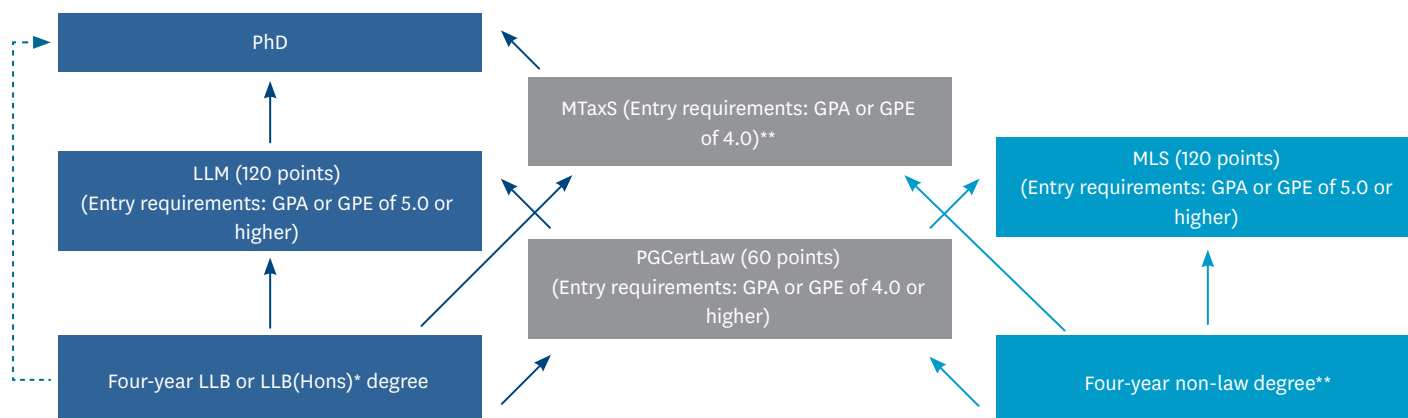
PhD

MTaxS (Entry requirements: GPA or GPE of 4.0)**

LLM (120 points)
(Entry requirements: GPA or GPE of 5.0 or higher)

MLS (120 points)
(Entry requirements: GPA or GPE of 5.0 or higher)

PGCertLaw (60 points)
(Entry requirements: GPA or GPE of 4.0 or higher)

Four-year LLB or LLB(Hons)* degree

Four-year non-law degree**